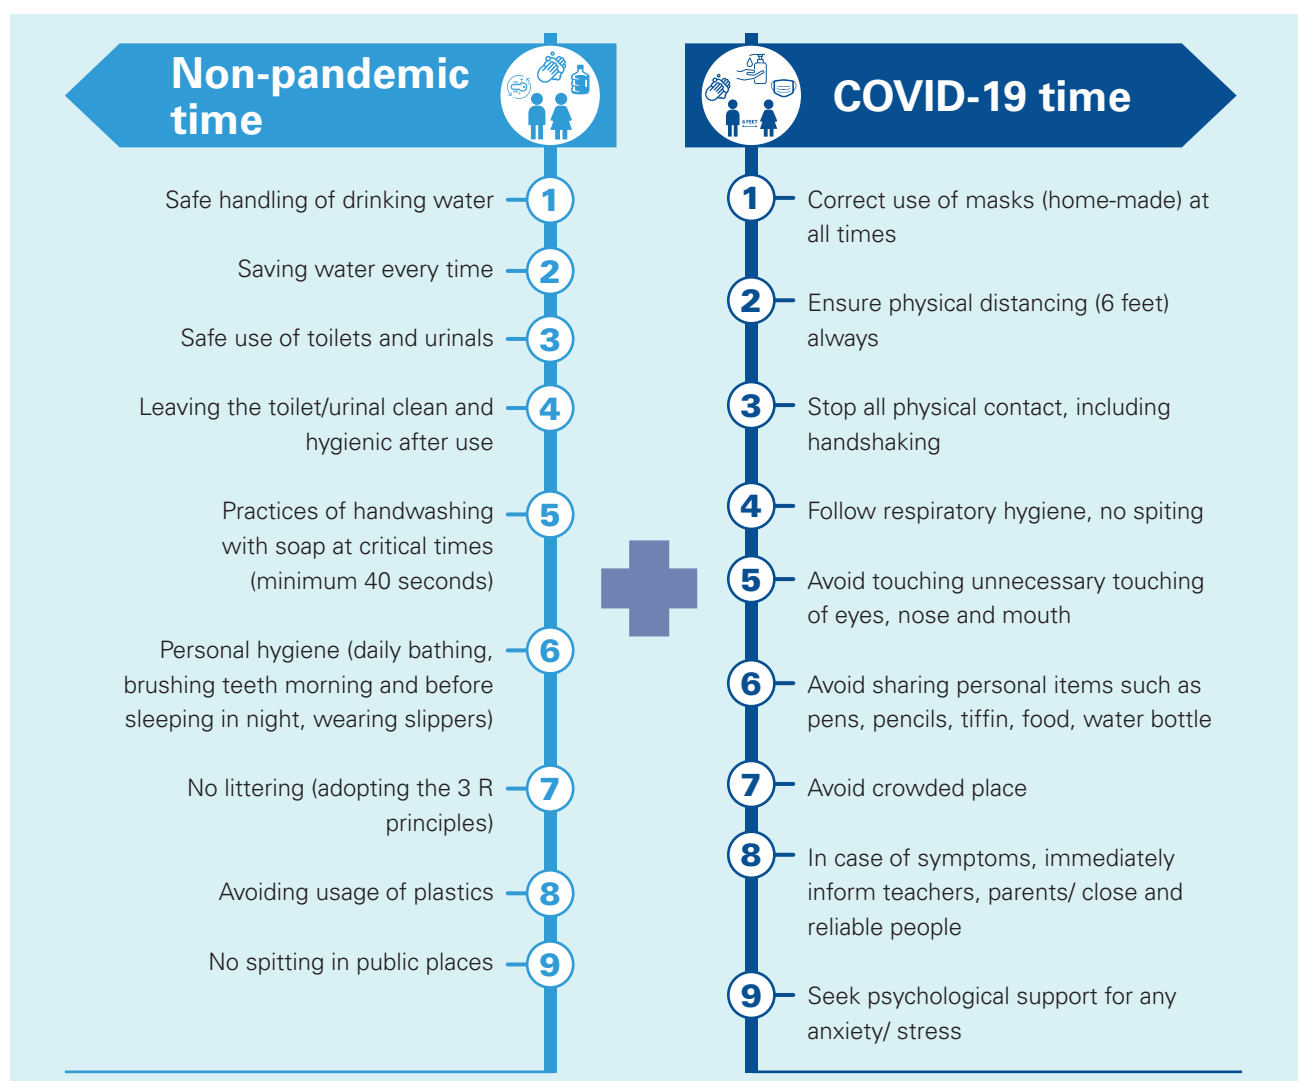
Non-pandemic time

COVID-19 time

Safe handling of drinking water 1

Saving water every time 2

Safe use of toilets and urinals 3

Leaving the toilet/urinal clean and hygienic after use 4

Practices of handwashing with soap at critical times (minimum 40 seconds) 5

Personal hygiene (daily bathing, brushing teeth morning and before sleeping in night, wearing slippers) 6

No littering (adopting the 3 R principles) 7

Avoiding usage of plastics 8

No spitting in public places 9

1 Correct use of masks (home-made) at all times

2 Ensure physical distancing (6 feet) always

3 Stop all physical contact, including handshaking

4 Follow respiratory hygiene, no spiting

5 Avoid touching unnecessary touching of eyes, nose and mouth

6 Avoid sharing personal items such as pens, pencils, tiffin, food, water bottle

7 Avoid crowded place

8 In case of symptoms, immediately inform teachers, parents/ close and reliable people

9 Seek psychological support for any anxiety/ stress